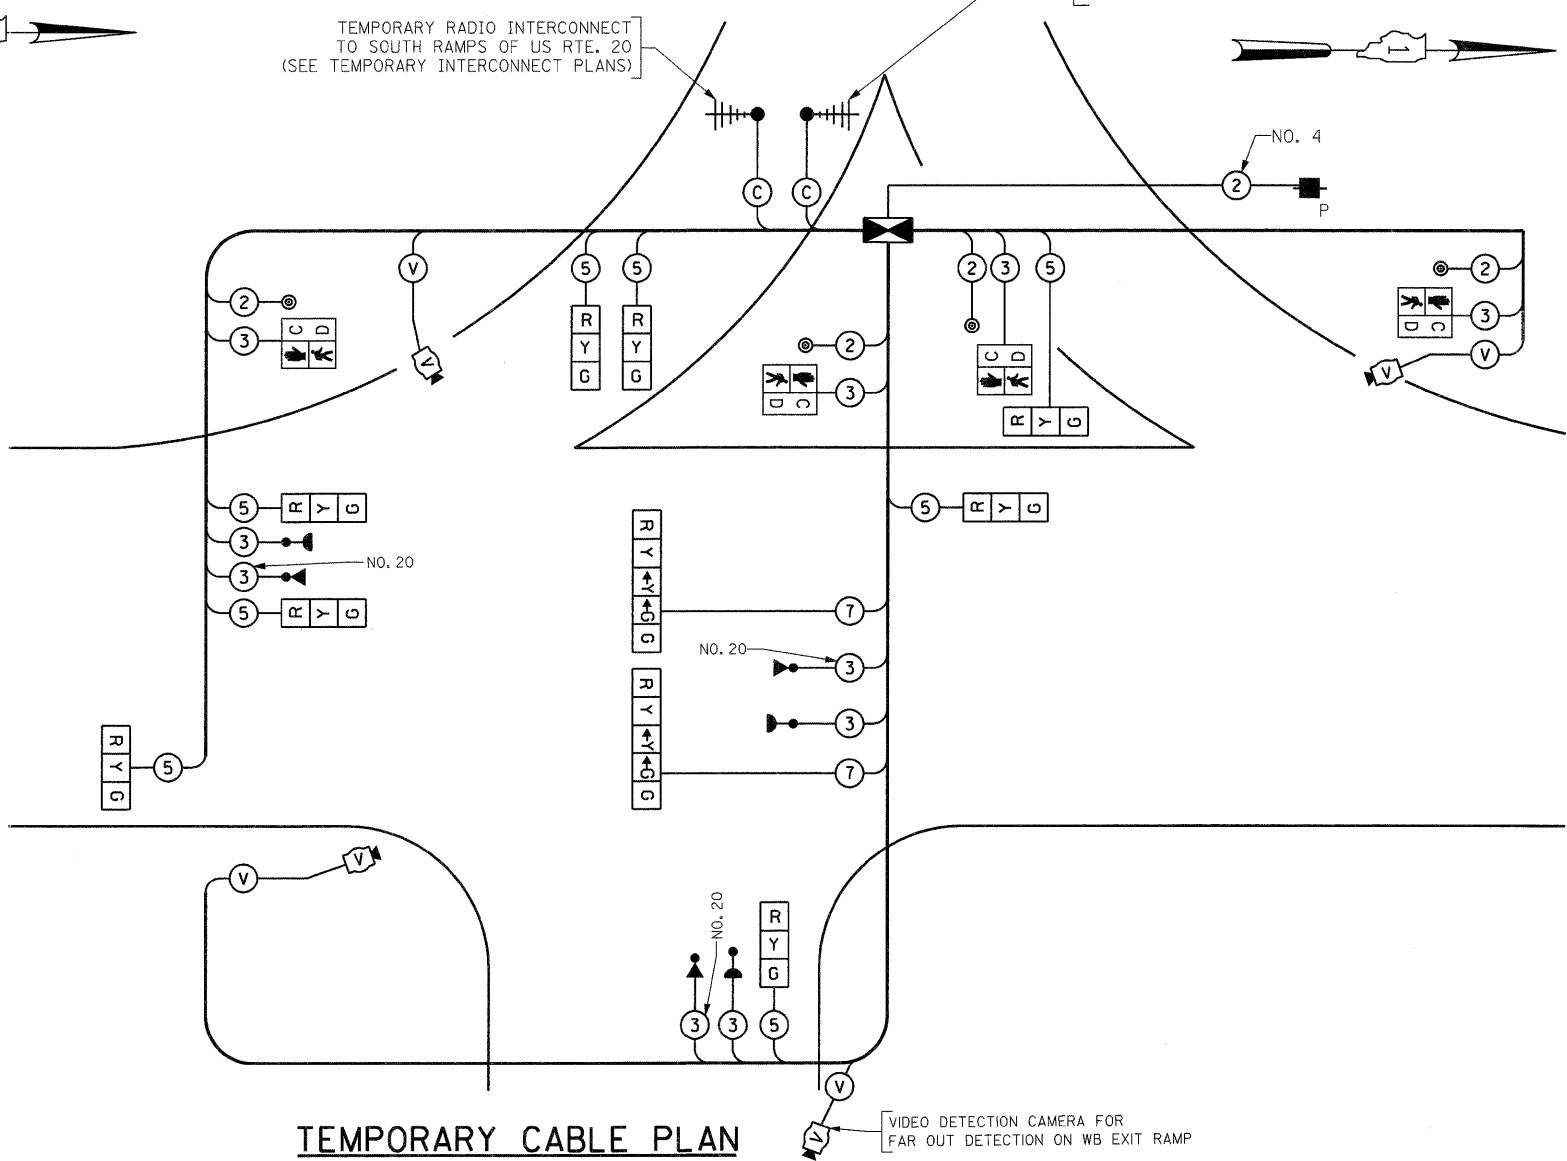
TEMPORARY RADIO INTERCONNECT
TO SOUTH RAMPS OF US RTE. 20
(SEE TEMPORARY INTERCONNECT PLANS)

1

NO. 4

C C

2 P

V 5 5 2 3 5 2

2 R R 3

3 C D Y Y 2 C D

G G 3 C D V

3 R Y G

5 R Y G 5 R Y G

3

3 NO. 20

5 R Y G

R Y Y G G 7

NO. 20 3

R Y Y G G 3

R Y G 5 7

V V

NO. 20 R Y G

3 3 5

V

TEMPORARY CABLE PLAN

V

VIDEO DETECTION CAMERA FOR
FAR OUT DETECTION ON WB EXIT RAMP